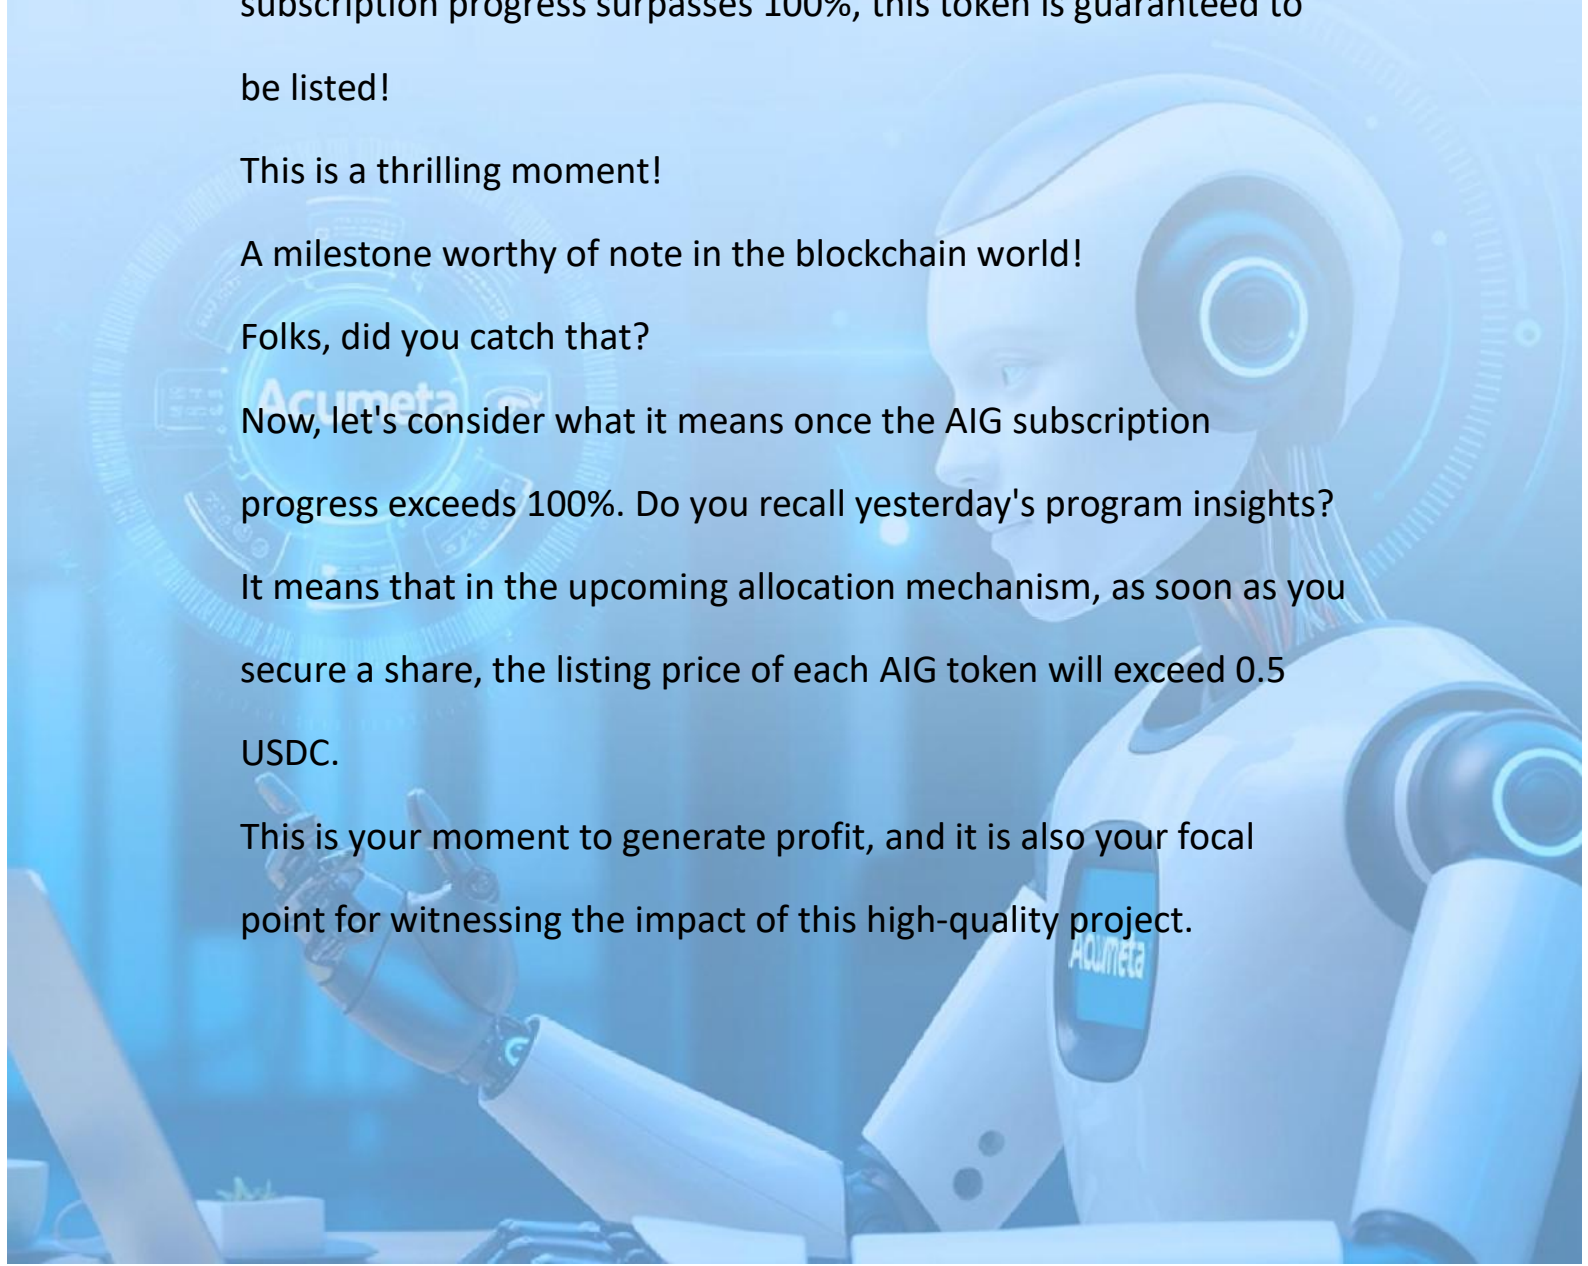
subscription progress surpasses 100%, this token is guaranteed to be listed!

This is a thrilling moment!

A milestone worthy of note in the blockchain world!

Folks, did you catch that?

Now, let's consider what it means once the AIG subscription progress exceeds 100%. Do you recall yesterday's program insights? It means that in the upcoming allocation mechanism, as soon as you secure a share, the listing price of each AIG token will exceed 0.5 USDC.

This is your moment to generate profit, and it is also your focal point for witnessing the impact of this high-quality project.

Acumeta

Acumeta